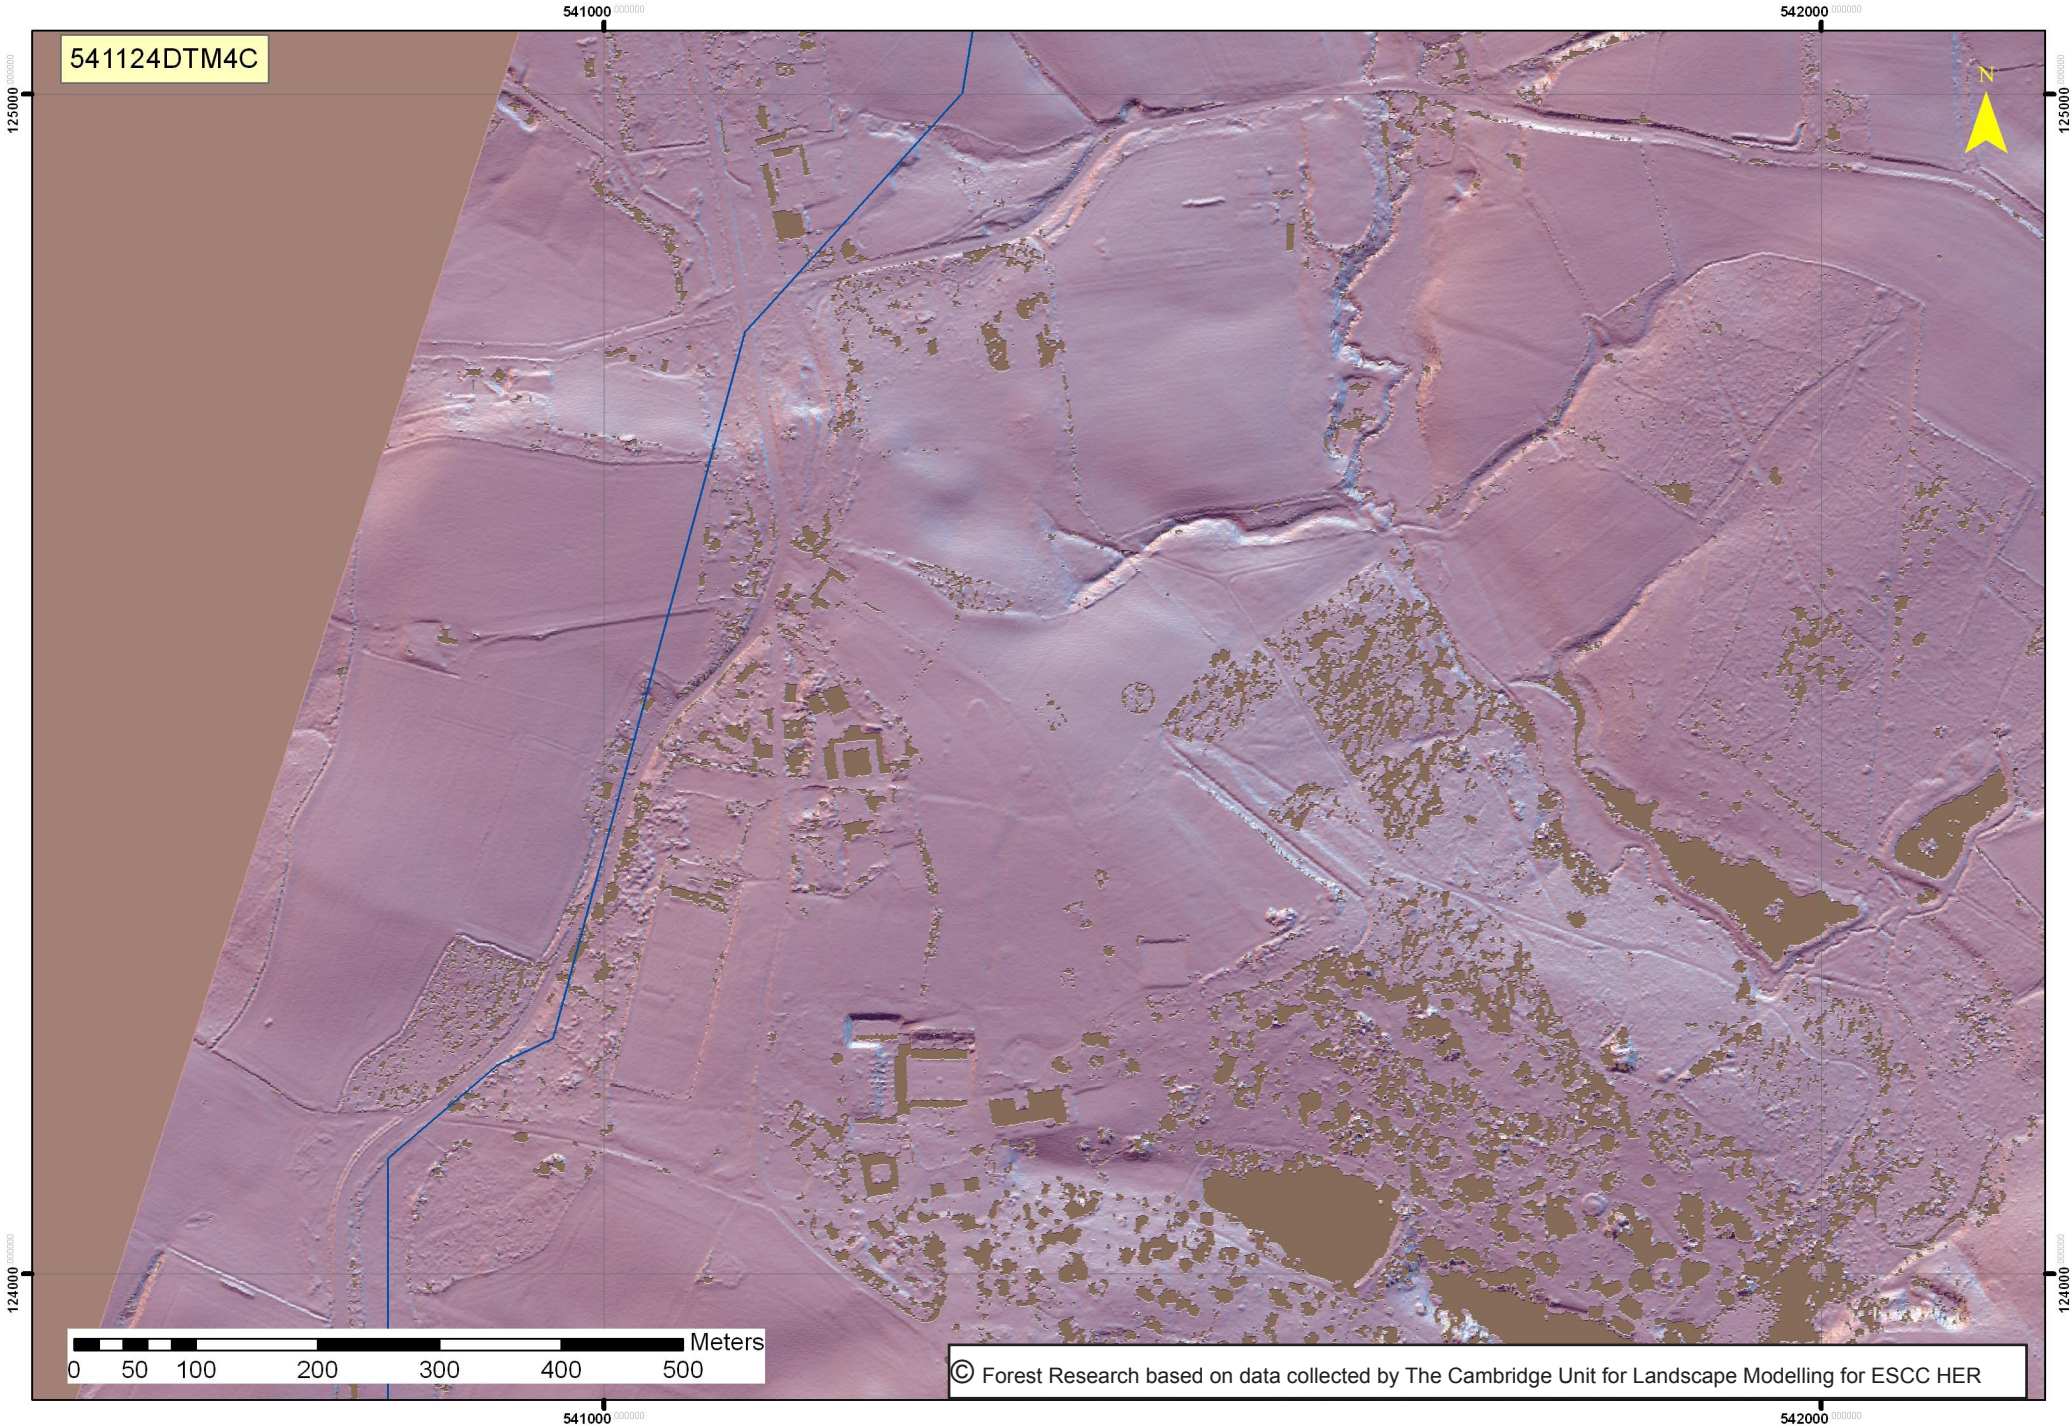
541000

542000

541124DTM4C

125000

125000

N

124000

124000

0 50 100 200 300 400 500 Meters

© Forest Research based on data collected by The Cambridge Unit for Landscape Modelling for ESCC HER

541000

542000